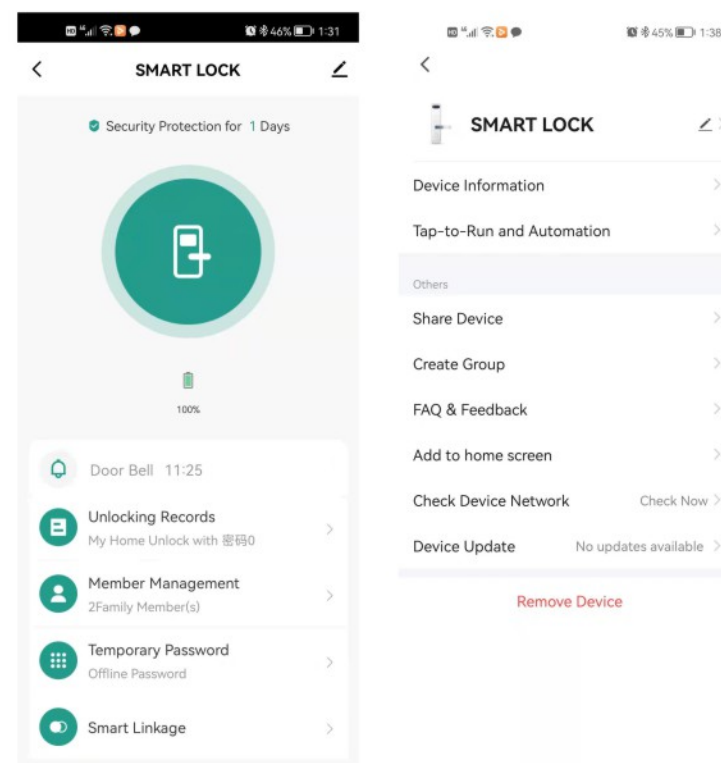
46% 1:31

SMART LOCK

Security Protection for 1 Days

100%

Door Bell 11:25

Unlocking Records
My Home Unlock with 密码0

Member Management
2Family Member(s)

Temporary Password
Offline Password

Smart Linkage

45% 1:38

SMART LOCK

Device Information

Tap-to-Run and Automation

Others

Share Device

Create Group

FAQ & Feedback

Add to home screen

Check Device Network Check Now

Device Update No updates available

Remove Device